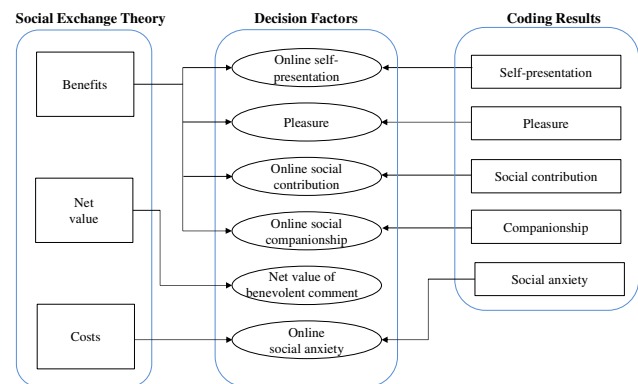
Social Exchange Theory

Benefits

Net value

Costs

Decision Factors

Online self-presentation

Pleasure

Online social contribution

Online social companionship

Net value of benevolent comment

Online social anxiety

Coding Results

Self-presentation

Pleasure

Social contribution

Companionship

Social anxiety